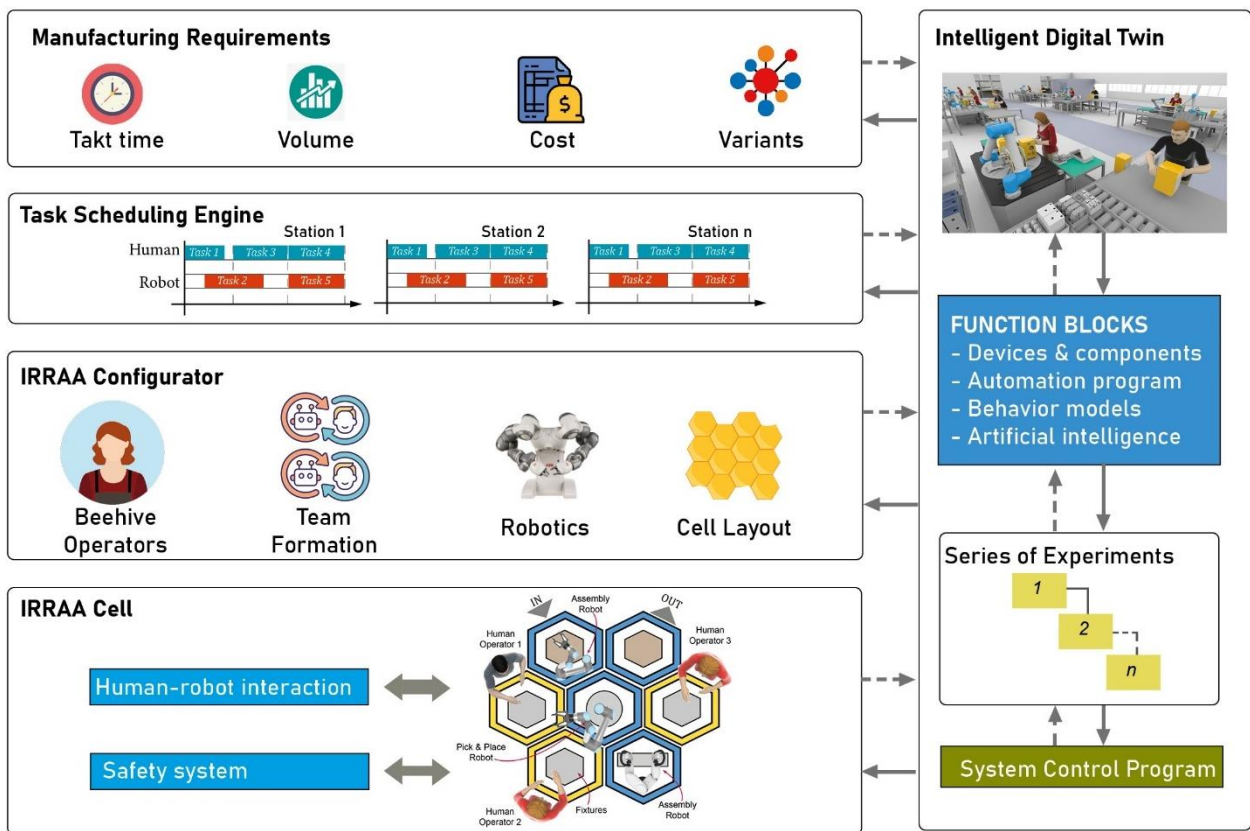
Manufacturing Requirements

Takt time

Volume

Cost

Variants

Task Scheduling Engine

Station 1

Station 2

Station n

Human

Robot

Task 1

Task 3

Task 4

Task 2

Task 5

Task 1

Task 3

Task 4

Task 2

Task 5

Task 1

Task 3

Task 4

Task 2

Task 5

IRRAA Configurator

Beehive Operators

Team Formation

Robotics

Cell Layout

IRRAA Cell

Human-robot interaction

Safety system

IN

OUT

Assembly Robot

Human Operator 1

Human Operator 3

Pick & Place Robot

Human Operator 2

Fixtures

Assembly Robot

Intelligent Digital Twin

FUNCTION BLOCKS
- Devices & components
- Automation program
- Behavior models
- Artificial intelligence

Series of Experiments

1

2

n

System Control Program